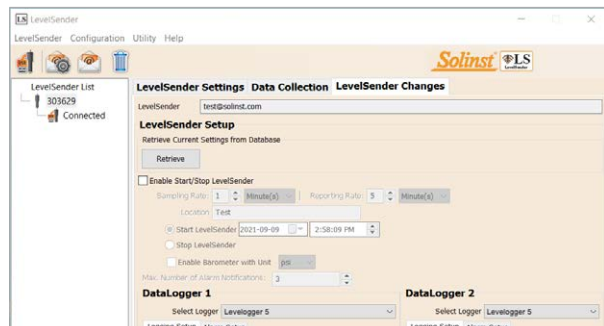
LS LevelSender

LevelSender Configuration Utility Help

Solinst LS

LevelSender List
303629
Connected

LevelSender Settings Data Collection LevelSender Changes

LevelSender test@solinst.com

LevelSender Setup

Retrieve Current Settings from Database

Retrieve

Enable Start/Stop LevelSender

Sampling Rate 1 Minute(s) Reporting Rate 5 Minute(s)

Location Test

Start LevelSender 2021-09-09 2:58:09 PM

Stop LevelSender

Enable Barometer with Unit psi

Max. Number of Alarm Notifications: 3

DataLogger 1

Select Logger Levelogger 5

Logging Setup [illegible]

DataLogger 2

Select Logger Levelogger 5

Logging Setup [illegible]